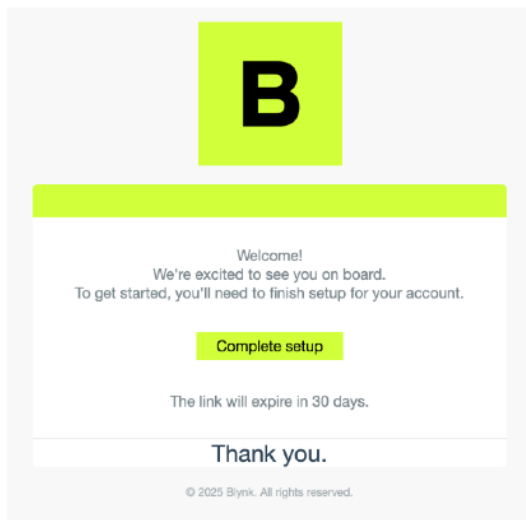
B

Welcome!
We're excited to see you on board.
To get started, you'll need to finish setup for your account.

Complete setup

The link will expire in 30 days.

Thank you.

© 2025 Blynk. All rights reserved.